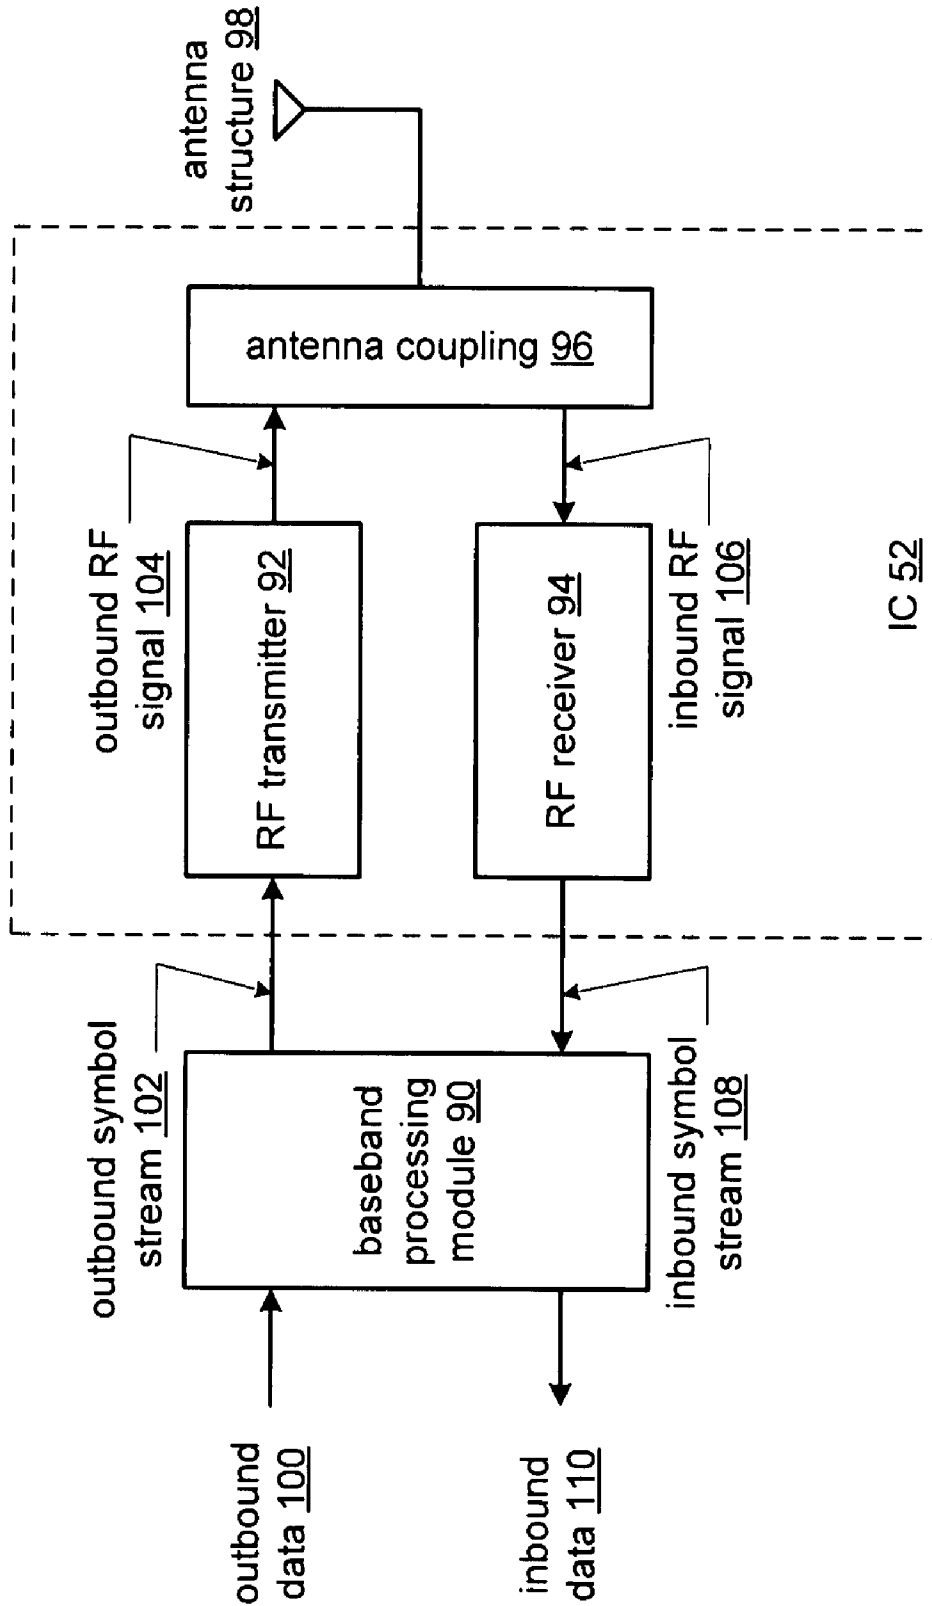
antenna structure 98

antenna coupling 96

outbound RF signal 104

RF transmitter 92

RF receiver 94

inbound RF signal 106

IC 52

outbound symbol stream 102

baseband processing module 90

inbound symbol stream 108

outbound data 100

inbound data 110